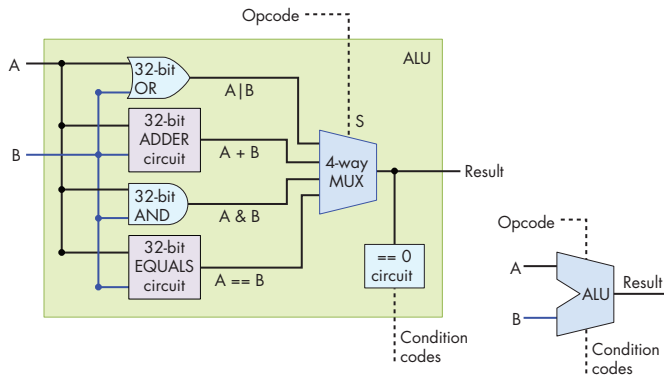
Opcode

ALU

A

32-bit OR

A|B

S

32-bit ADDER circuit

B

A + B

4-way MUX

Result

32-bit AND

A & B

32-bit EQUALS circuit

A == B

== 0 circuit

Condition codes

Opcode

A

ALU

Result

B

Condition codes